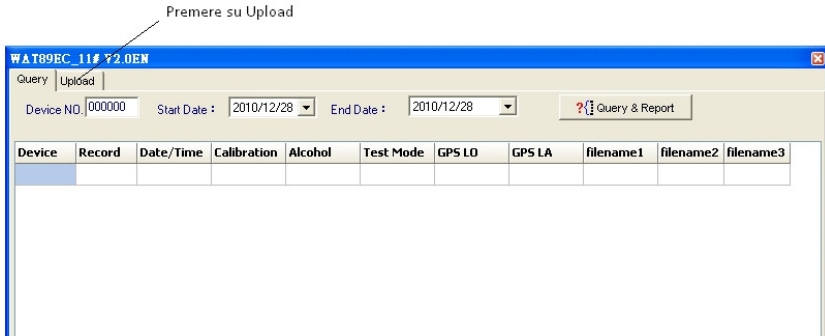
Premere su Upload

WAT89EC_11# V2.0EN

Query | Upload

Device NO. 000000 Start Date : 2010/12/28 End Date : 2010/12/28 Query & Report

| Device | Record | Date/Time | Calibration | Alcohol | Test Mode | GPS LO | GPS LA | filename1 | filename2 | filename3 |
|---|---|---|---|---|---|---|---|---|---|---|
| | | | | | | | | | | |